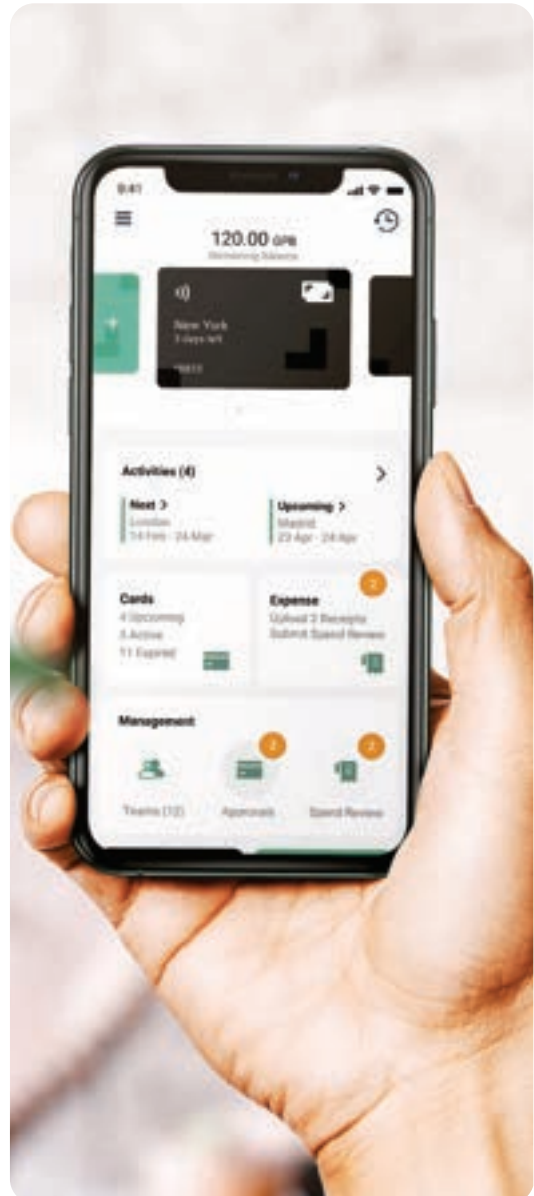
9:41

120.00 GPB
Remaining Balance

New York
3 days left
0815

Activities (4)

Next >
London
14 Feb - 24 Mar

Upcoming >
Madrid
23 Apr - 24 Apr

Cards
4 Upcoming
3 Active
11 Expired

2
Expense
Upload 3 Receipts
Submit Spend Review

Management

2
2

Teams (12)
Approvals
Spend Review